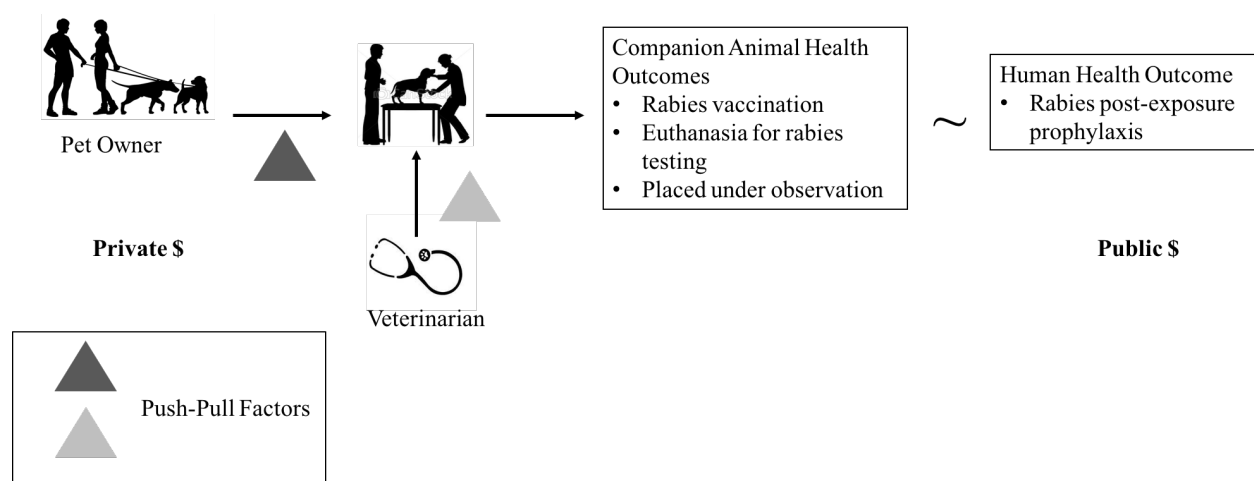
Pet Owner

Private $

Veterinarian

Companion Animal Health Outcomes
• Rabies vaccination
• Euthanasia for rabies testing
• Placed under observation

~

Human Health Outcome
• Rabies post-exposure prophylaxis

Public $

Push-Pull Factors